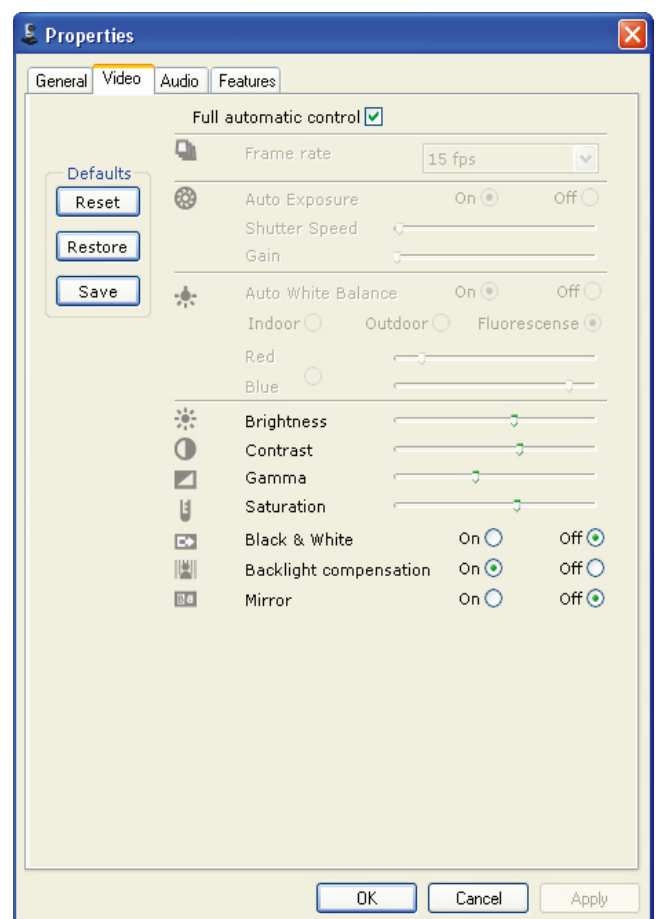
Properties

General | Video | Audio | Features

Full automatic control

Defaults
Reset
Restore
Save

Frame rate 15 fps

Auto Exposure On Off
Shutter Speed
Gain

Auto White Balance On Off
Indoor Outdoor Fluorescense
Red
Blue

Brightness
Contrast
Gamma
Saturation
Black & White On Off
Backlight compensation On Off
Mirror On Off

OK Cancel Apply